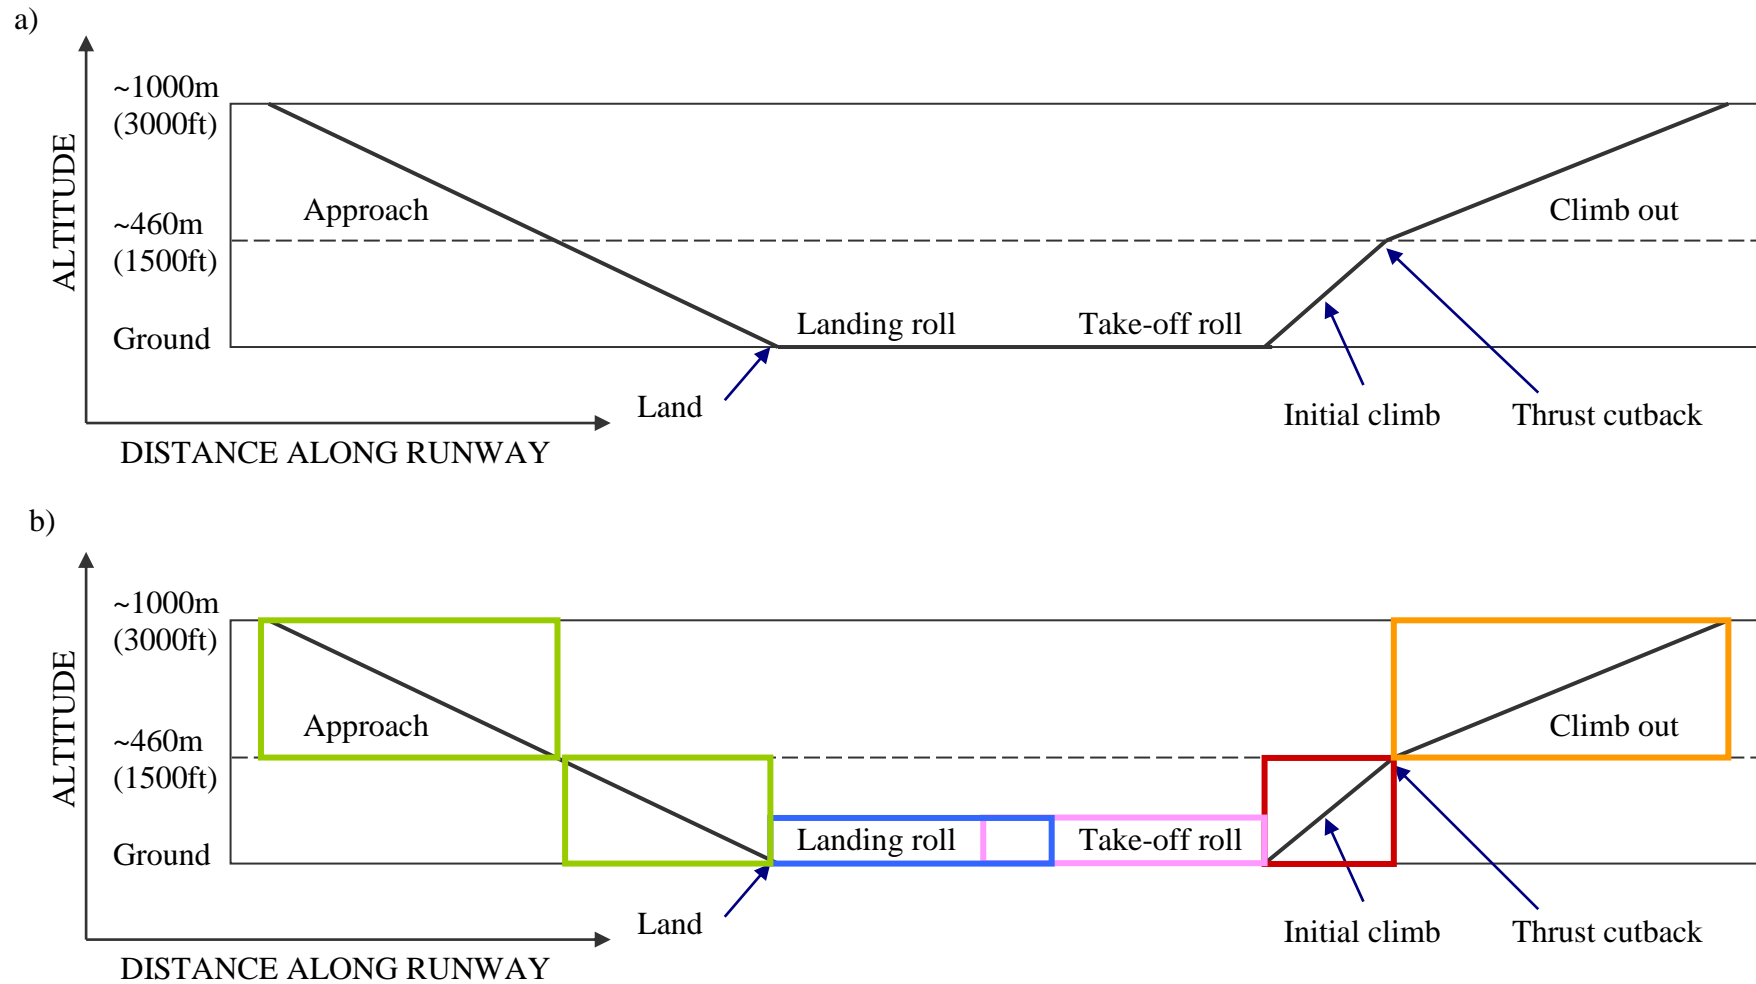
a)

ALTITUDE

~1000m (3000ft)

~460m (1500ft)

Ground

Approach

Climb out

Landing roll

Take-off roll

Land

Initial climb

Thrust cutback

DISTANCE ALONG RUNWAY

b)

ALTITUDE

~1000m (3000ft)

~460m (1500ft)

Ground

Approach

Climb out

Landing roll

Take-off roll

Land

Initial climb

Thrust cutback

DISTANCE ALONG RUNWAY